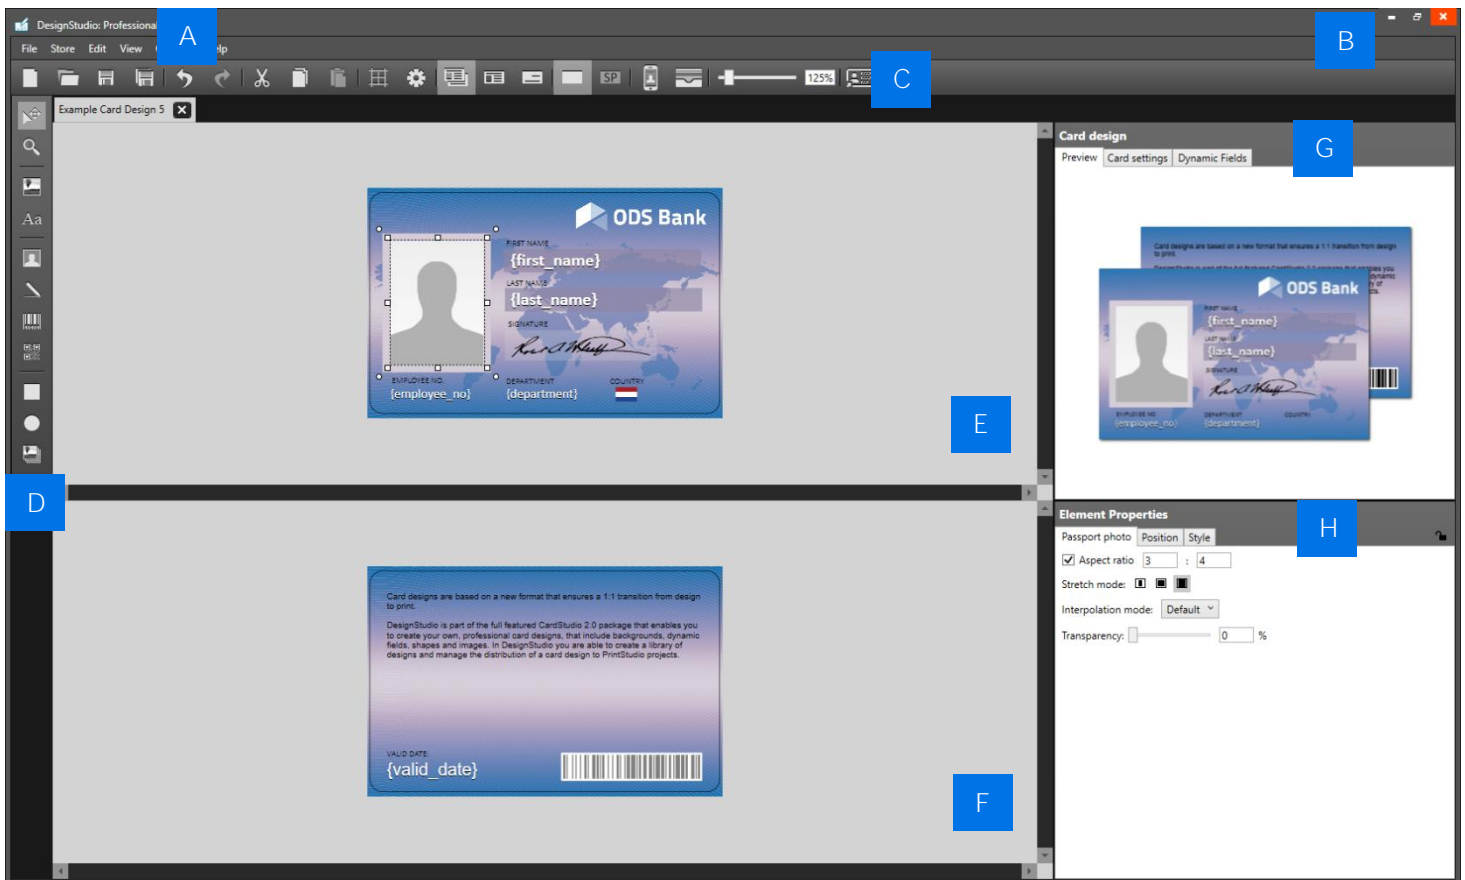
DesignStudio: Professional

A

B

File Store Edit View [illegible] lp

125%

C

Example Card Design 5

Aa

ODS Bank

FIRST NAME
{first_name}
LAST NAME
{last_name}
SIGNATURE
EMPLOYEE NO.
{employee_no}
DEPARTMENT
{department}
COUNTRY

E

D

Card designs are based on a new format that ensures a 1:1 transition from design to print.

DesignStudio is part of the full featured CardStudio 2.0 package that enables you to create your own, professional card designs, that include backgrounds, dynamic fields, shapes and images. In DesignStudio you are able to create a library of designs and manage the distribution of a card design to PrintStudio projects.

VALID DATE
{valid_date}

F

Card design

Preview | Card settings | Dynamic Fields

G

ODS Bank
FIRST NAME
{first_name}
LAST NAME
{last_name}
SIGNATURE
EMPLOYEE NO
{employee_no}
DEPARTMENT
{department}
COUNTRY

Element Properties

H

Passport photo | Position | Style

Aspect ratio 3 : 4

Stretch mode:

Interpolation mode: Default

Transparency: 0 %